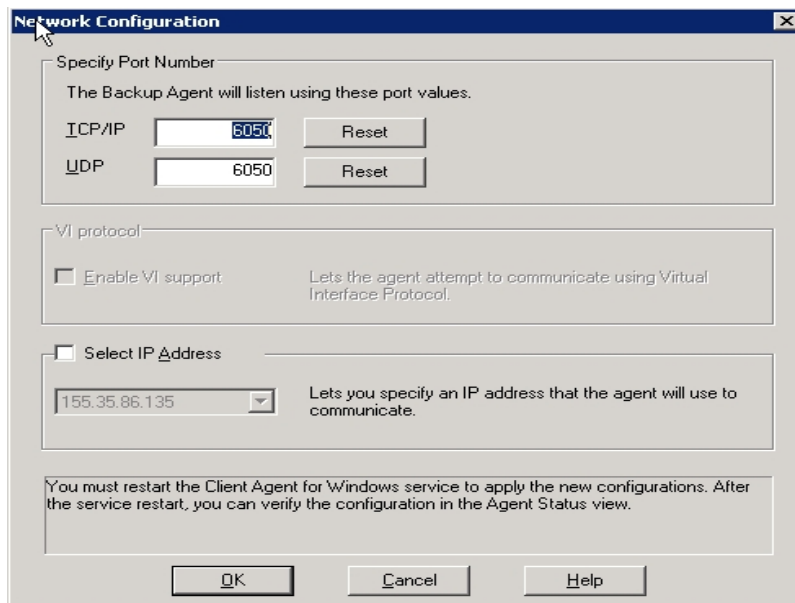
Network Configuration

Specify Port Number

The Backup Agent will listen using these port values.

TCP/IP 6050 Reset

UDP 6050 Reset

VI protocol

Enable VI support

Lets the agent attempt to communicate using Virtual Interface Protocol.

Select IP Address

155.35.86.135

Lets you specify an IP address that the agent will use to communicate.

You must restart the Client Agent for Windows service to apply the new configurations. After the service restart, you can verify the configuration in the Agent Status view.

OK Cancel Help